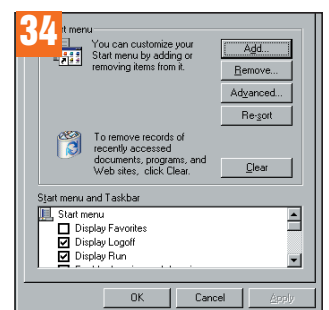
34

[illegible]t menu

You can customize your Start menu by adding or removing items from it.

Add...

Remove...

Advanced...

Re-sort

To remove records of recently accessed documents, programs, and Web sites, click Clear.

Clear

Start menu and Taskbar

Start menu

Display Favorites

Display Logoff

Display Run

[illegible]

OK

Cancel

Apply